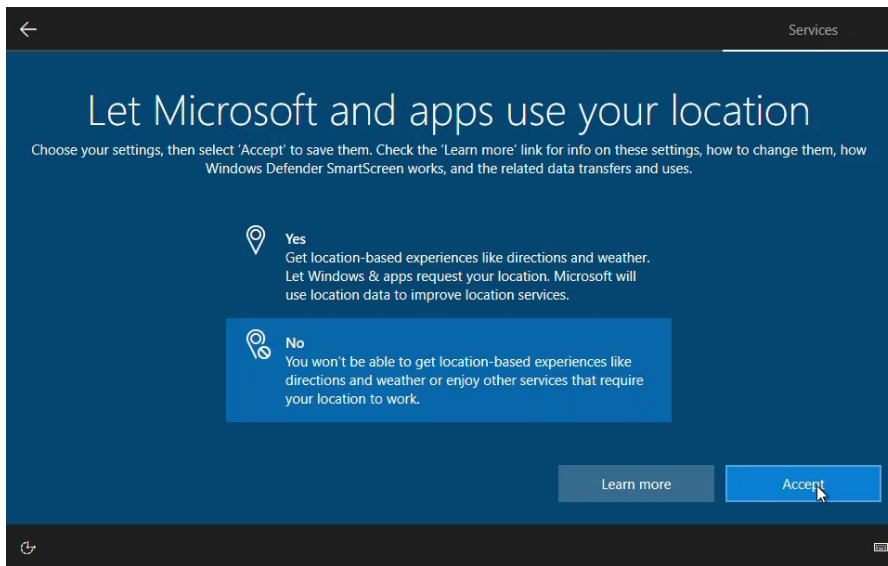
Services

Let Microsoft and apps use your location

Choose your settings, then select 'Accept' to save them. Check the 'Learn more' link for info on these settings, how to change them, how Windows Defender SmartScreen works, and the related data transfers and uses.

Yes
Get location-based experiences like directions and weather. Let Windows & apps request your location. Microsoft will use location data to improve location services.

No
You won't be able to get location-based experiences like directions and weather or enjoy other services that require your location to work.

Learn more

Accept